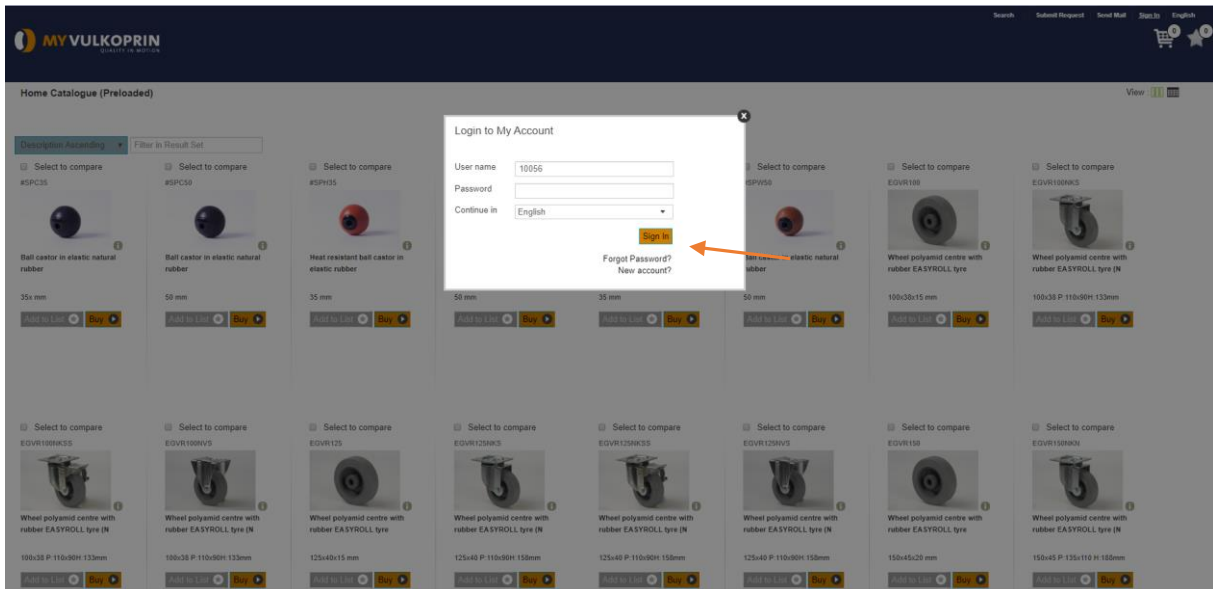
MY VULKOPRIN
QUALITY IN MOTION

Search Submit Request Send Mail Sign In English

0 0

Home Catalogue (Preloaded)

View

Description Ascending ▼ Filter in Result Set

Login to My Account

User name 10056
Password
Continue in English

Sign In

Forgot Password?
New account?

Select to compare
#SPC35
Ball castor in elastic natural rubber
35x mm
Add to List Buy

Select to compare
#SPC50
Ball castor in elastic natural rubber
50 mm
Add to List Buy

Select to compare
#SPH35
Heat resistant ball castor in elastic rubber
35 mm
Add to List Buy

50 mm
Add to List Buy

35 mm
Add to List Buy

Select to compare
#SPW50
Ball castor in elastic natural rubber
50 mm
Add to List Buy

Select to compare
EGVR100
Wheel polyamid centre with rubber EASYROLL tyre
100x38x15 mm
Add to List Buy

Select to compare
EGVR100NKS
Wheel polyamid centre with rubber EASYROLL tyre (N
100x38 P 110x90H 133mm
Add to List Buy

Select to compare
EGVR100NKSS
Wheel polyamid centre with rubber EASYROLL tyre (N
100x38 P 110x90H 133mm
Add to List Buy

Select to compare
EGVR100NVS
Wheel polyamid centre with rubber EASYROLL tyre (N
100x38 P 110x90H 133mm
Add to List Buy

Select to compare
EGVR125
Wheel polyamid centre with rubber EASYROLL tyre
125x40x15 mm
Add to List Buy

Select to compare
EGVR125NKS
Wheel polyamid centre with rubber EASYROLL tyre (N
125x40 P 110x90H 158mm
Add to List Buy

Select to compare
EGVR125NKSS
Wheel polyamid centre with rubber EASYROLL tyre (N
125x40 P 110x90H 158mm
Add to List Buy

Select to compare
EGVR125NVS
Wheel polyamid centre with rubber EASYROLL tyre (N
125x40 P 110x90H 158mm
Add to List Buy

Select to compare
EGVR150
Wheel polyamid centre with rubber EASYROLL tyre
150x45x20 mm
Add to List Buy

Select to compare
EGVR150NKN
Wheel polyamid centre with rubber EASYROLL tyre (N
150x45 P 135x110 H 188mm
Add to List Buy